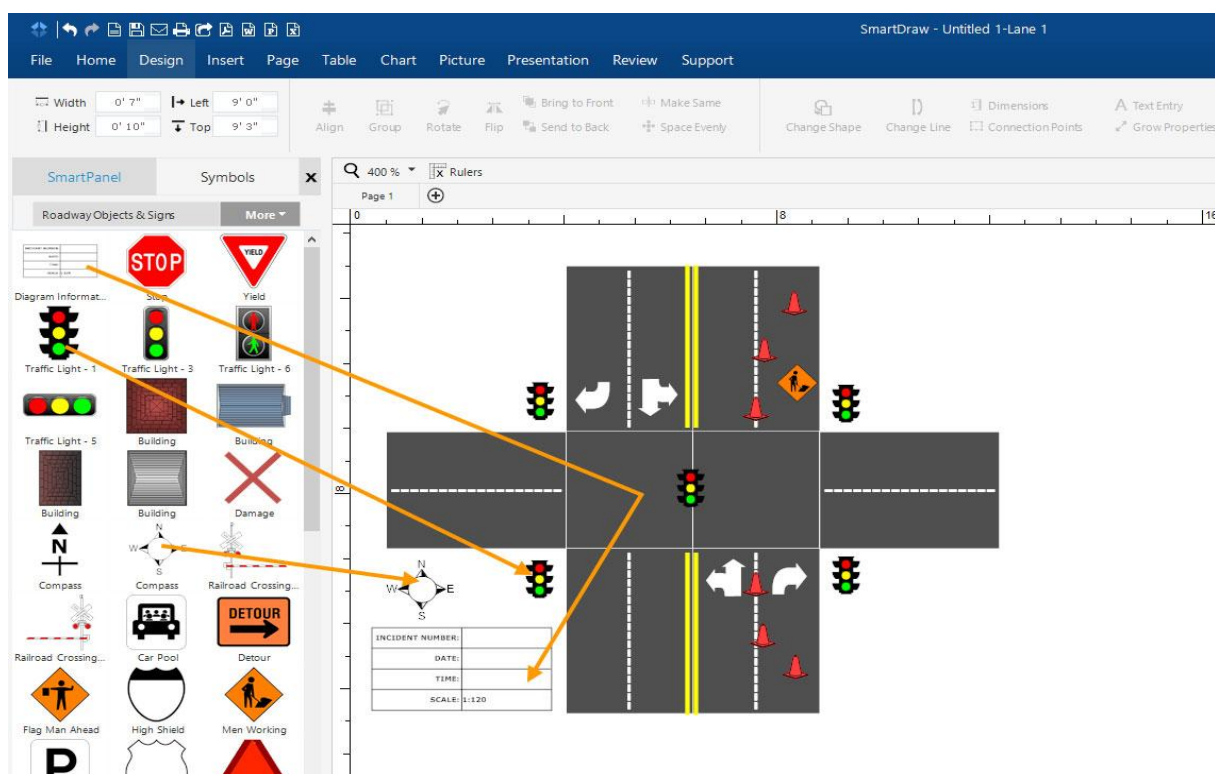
SmartDraw - Untitled 1-Lane 1

File Home Design Insert Page Table Chart Picture Presentation Review Support

Width 0' 7" Left 9' 0"
Height 0' 10" Top 9' 3"

Align Group Rotate Flip Bring to Front Send to Back Make Same Space Evenly Change Shape Change Line Dimensions Connection Points Text Entry Grow Properties

SmartPanel Symbols

Roadway Objects & Signs More

Diagram Informat... Stop Yield
Traffic Light - 1 Traffic Light - 3 Traffic Light - 6
Traffic Light - 5 Building Building
Building Building Damage
Compass Compass Railroad Crossing...
Railroad Crossing... Car Pool Detour
Flag Man Ahead High Shield Men Working

STOP
YIELD
DETOUR
N
N W E S

400 % Rulers
Page 1
0 8 16

N
W E
S

| INCIDENT NUMBER: | |
|---|---|
| DATE: | |
| TIME: | |
| SCALE: | 1:120 |